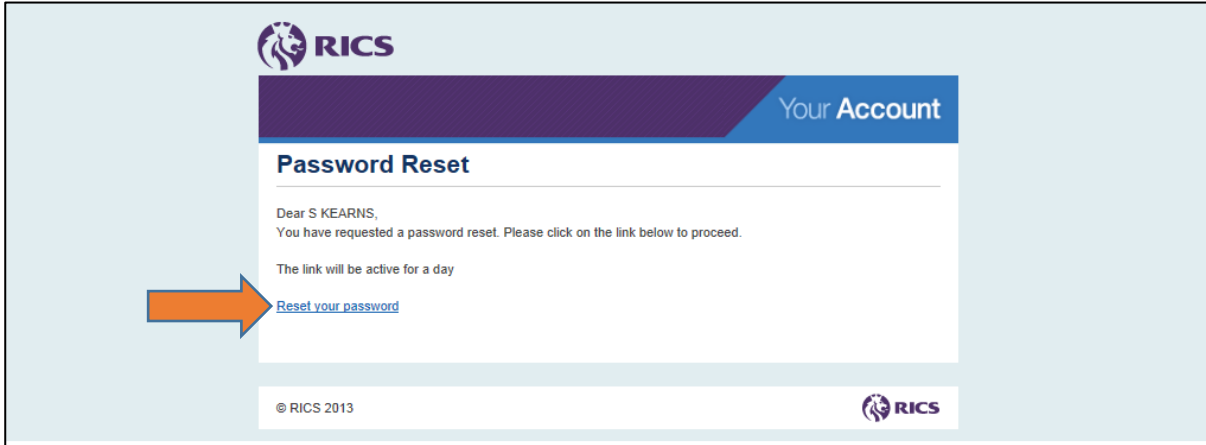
RICS

Your Account

Password Reset

Dear S KEARNS,
You have requested a password reset. Please click on the link below to proceed.

The link will be active for a day

Reset your password

© RICS 2013

RICS